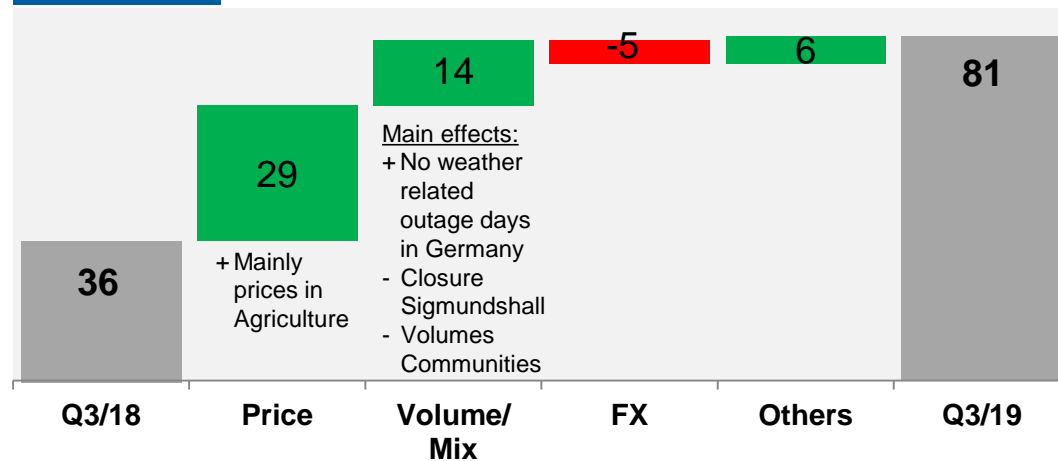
36

29

+ Mainly prices in Agriculture

14

Main effects:
+ No weather related outage days in Germany
- Closure Sigmundshall
- Volumes Communities

-5

6

81

Q3/18

Price

Volume/ Mix

FX

Others

Q3/19